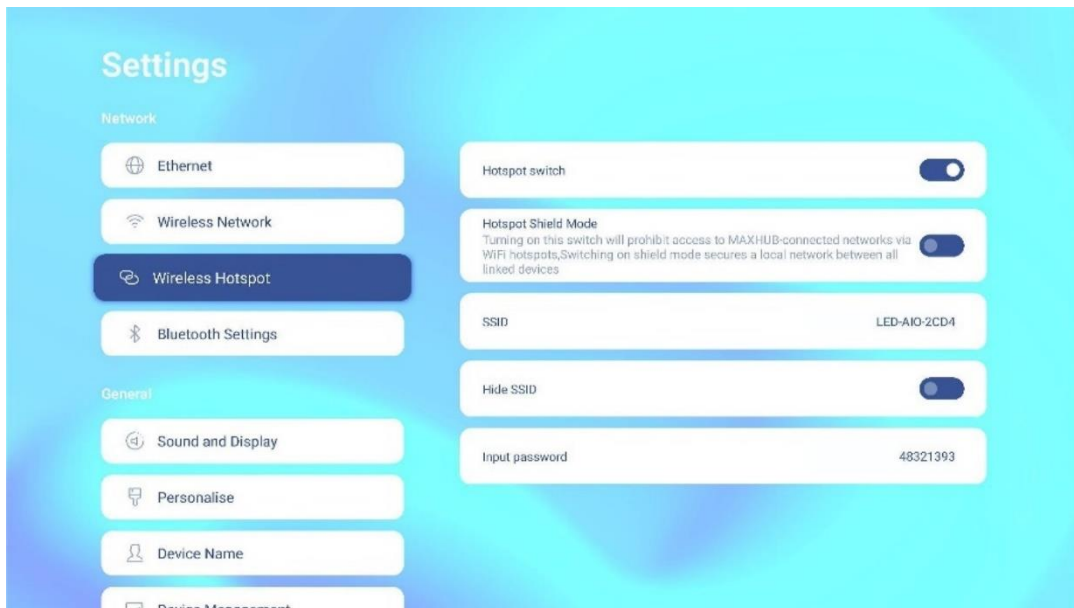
Settings

Network

Ethernet

Wireless Network

Wireless Hotspot

Bluetooth Settings

General

Sound and Display

Personalise

Device Name

Device Management

Hotspot switch

Hotspot Shield Mode
Turning on this switch will prohibit access to MAXHUB-connected networks via WiFi hotspots,Switching on shield mode secures a local network between all linked devices

SSID LED-AIO-2CD4

Hide SSID

Input password 48321393